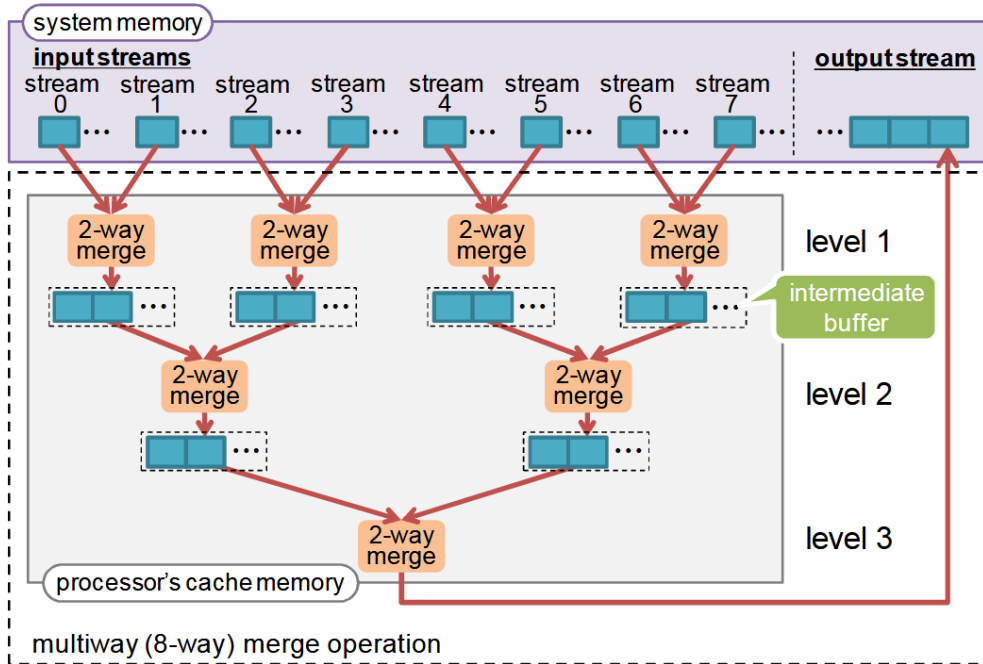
system memory

input streams

stream 0 … stream 1 … stream 2 … stream 3 … stream 4 … stream 5 … stream 6 … stream 7 …

output stream

…

2-way merge

2-way merge

2-way merge

2-way merge

level 1

…

…

…

…

intermediate buffer

2-way merge

2-way merge

level 2

…

…

2-way merge

level 3

processor's cache memory

multiway (8-way) merge operation